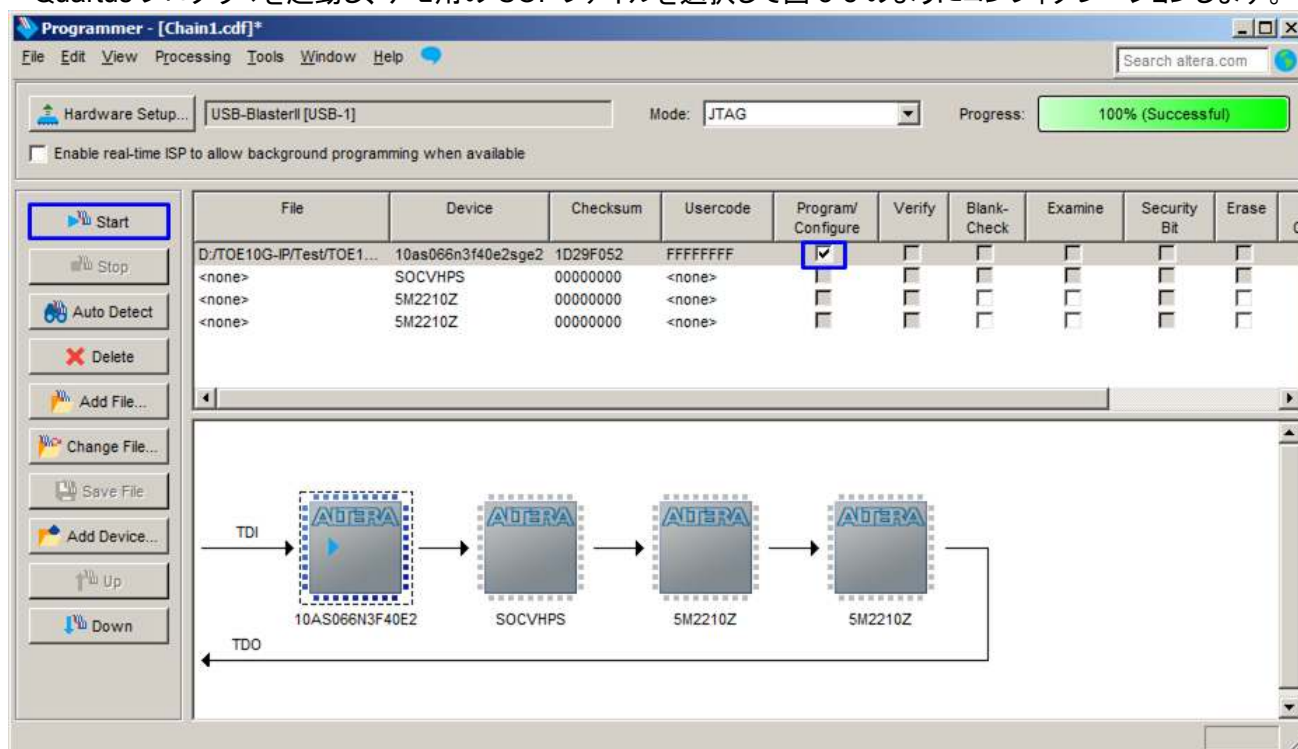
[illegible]

Programmer - [Chain1.cdf]*

File Edit View Processing Tools Window Help

Search altera.com

Hardware Setup... USB-BlasterII [USB-1]

Mode: JTAG

Progress: 100% (Successful)

Enable real-time ISP to allow background programming when available

Start

Stop

Auto Detect

Delete

Add File...

Change File...

Save File

Add Device...

Up

Down

| File | Device | Checksum | Usercode | Program/ Configure | Verify | Blank-Check | Examine | Security Bit | Erase |
|---|---|---|---|---|---|---|---|---|---|
| D:/TOE10G-IP/Test/TOE1... | 10as066n3f40e2sge2 | 1D29F052 | FFFFFFFF | ☑ | ☐ | ☐ | ☐ | ☐ | ☐ |
| <none> | SOCVHPS | 00000000 | <none> | ☐ | ☐ | ☐ | ☐ | ☐ | ☐ |
| <none> | 5M2210Z | 00000000 | <none> | ☐ | ☐ | ☐ | ☐ | ☐ | ☐ |
| <none> | 5M2210Z | 00000000 | <none> | ☐ | ☐ | ☐ | ☐ | ☐ | ☐ |

TDI

ALTERA

ALTERA

ALTERA

ALTERA

10AS066N3F40E2

SOCVHPS

5M2210Z

5M2210Z

TDO